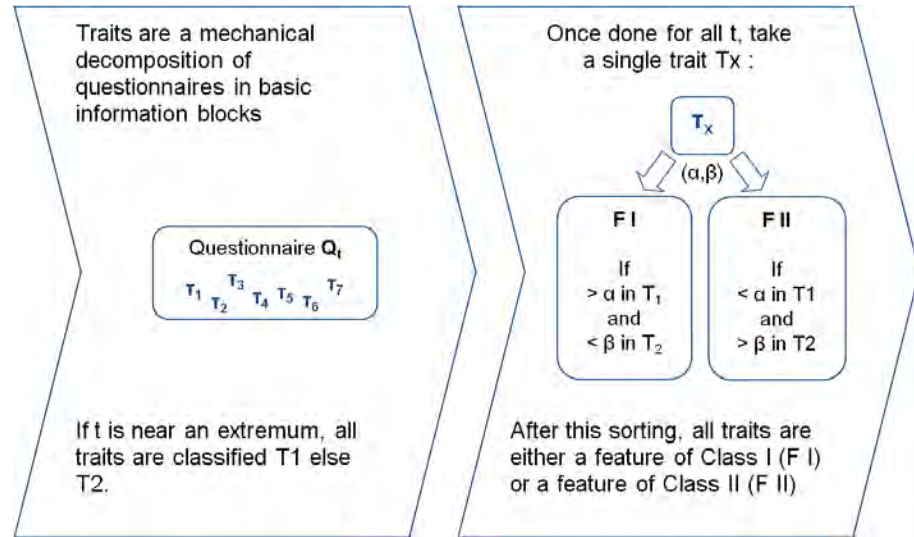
Traits are a mechanical decomposition of questionnaires in basic information blocks

Questionnaire $Q_t$

$T_1$ $T_2$ $T_3$ $T_4$ $T_5$ $T_6$ $T_7$

If t is near an extremum, all traits are classified T1 else T2.

Once done for all t, take a single trait Tx :

$T_x$

(α,β)

F I

If
> α in $T_1$
and
< β in $T_2$

F II

If
< α in T1
and
> β in T2

After this sorting, all traits are either a feature of Class I (F I) or a feature of Class II (F II)